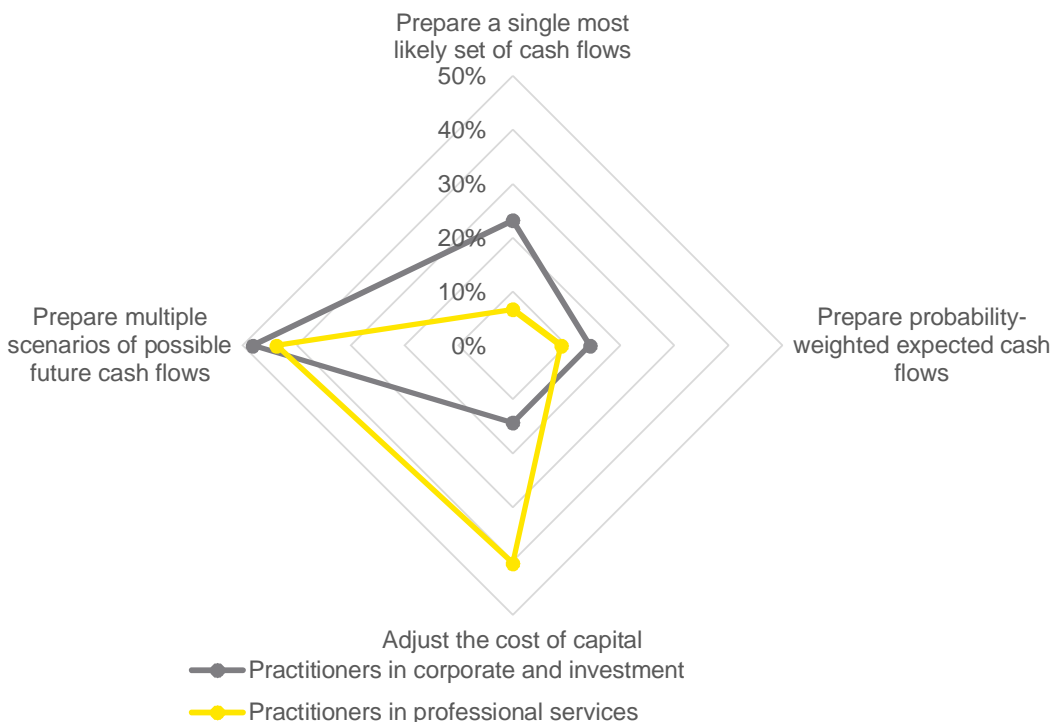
Prepare a single most likely set of cash flows

50%
40%
30%
20%
10%
0%

Prepare probability-weighted expected cash flows

Prepare multiple scenarios of possible future cash flows

Adjust the cost of capital

Practitioners in corporate and investment

Practitioners in professional services